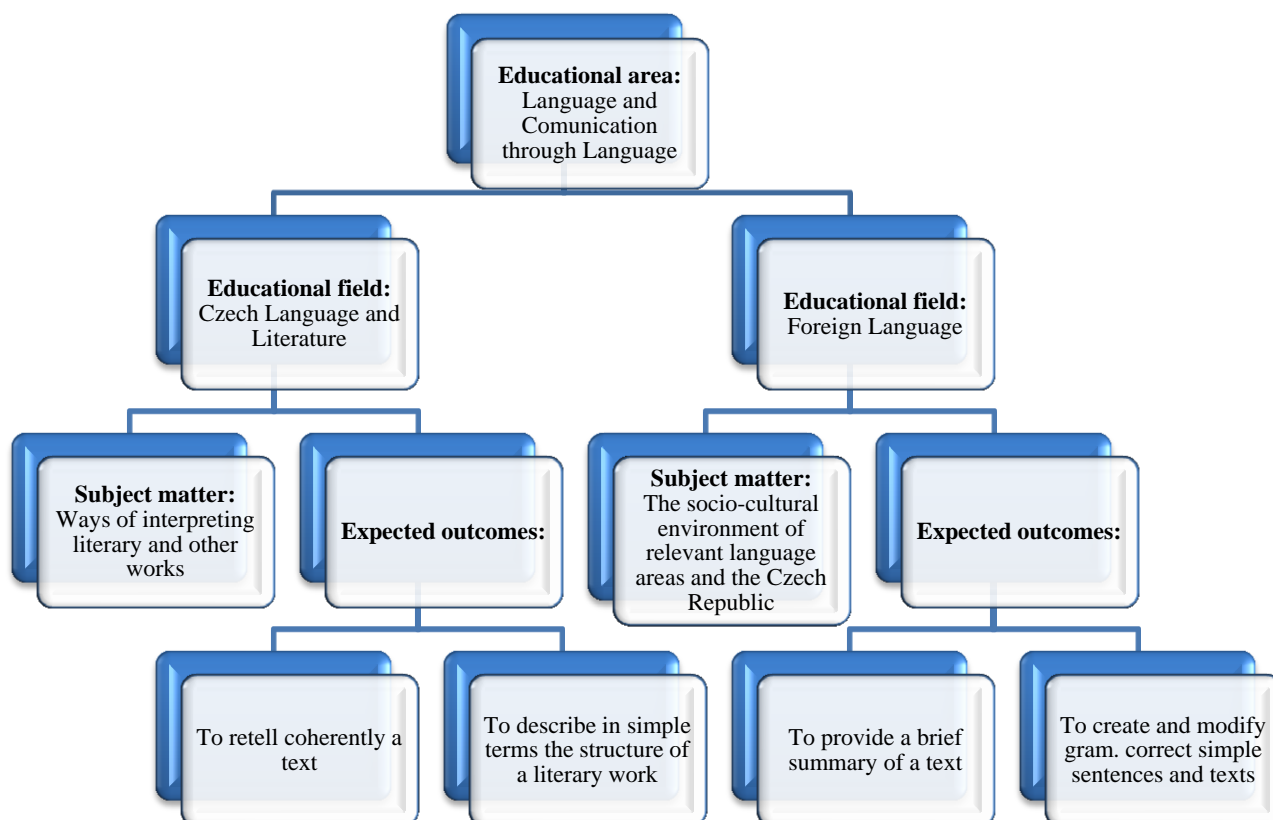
**Educational area:** Language and Comunication through Language

**Educational field:** Czech Language and Literature

**Educational field:** Foreign Language

**Subject matter:** Ways of interpreting literary and other works

**Expected outcomes:**

**Subject matter:** The socio-cultural environment of relevant language areas and the Czech Republic

**Expected outcomes:**

To retell coherently a text

To describe in simple terms the structure of a literary work

To provide a brief summary of a text

To create and modify gram. correct simple sentences and texts